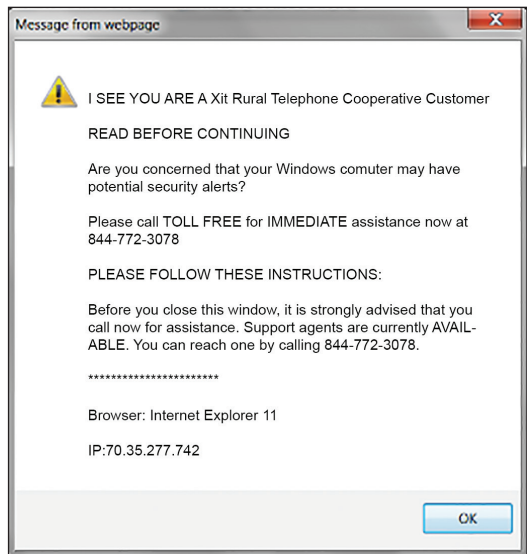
Message from webpage

I SEE YOU ARE A Xit Rural Telephone Cooperative Customer

READ BEFORE CONTINUING

Are you concerned that your Windows comuter may have potential security alerts?

Please call TOLL FREE for IMMEDIATE assistance now at 844-772-3078

PLEASE FOLLOW THESE INSTRUCTIONS:

Before you close this window, it is strongly advised that you call now for assistance. Support agents are currently AVAILABLE. You can reach one by calling 844-772-3078.

***********************

Browser: Internet Explorer 11

IP:70.35.277.742

OK